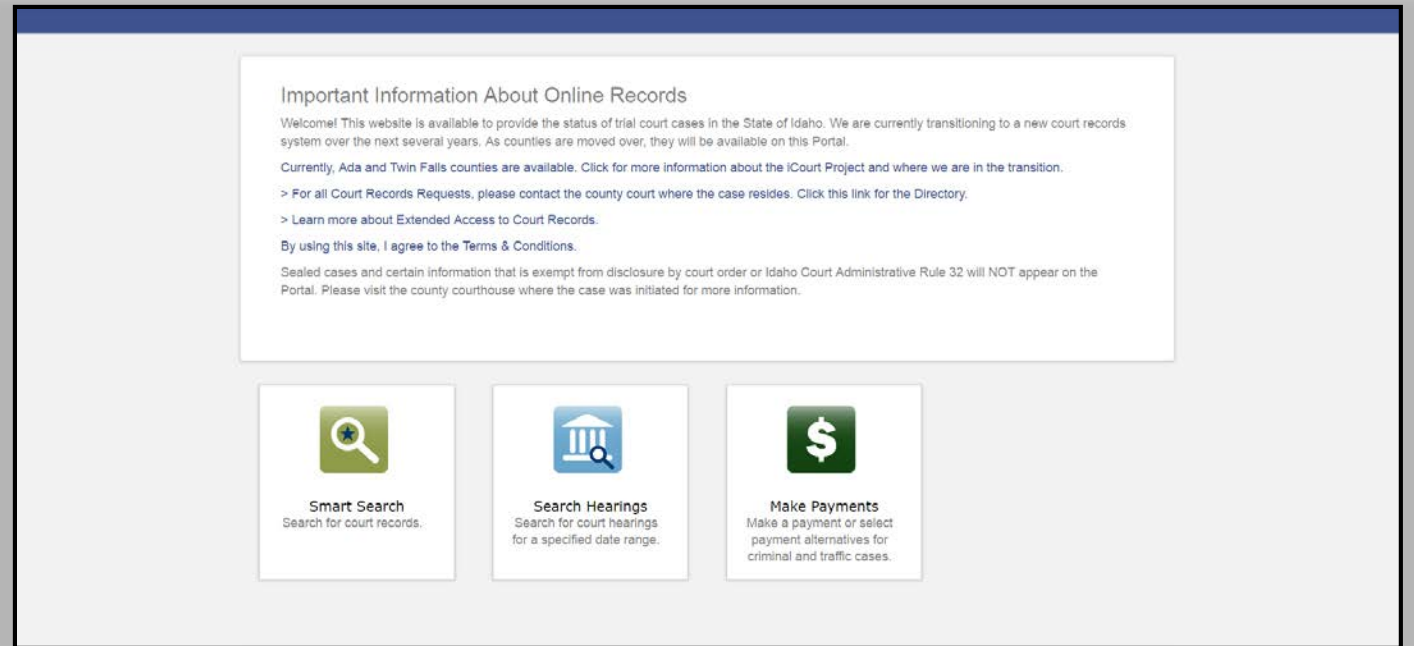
Important Information About Online Records

Welcome! This website is available to provide the status of trial court cases in the State of Idaho. We are currently transitioning to a new court records system over the next several years. As counties are moved over, they will be available on this Portal.

Currently, Ada and Twin Falls counties are available. Click for more information about the iCourt Project and where we are in the transition.

> For all Court Records Requests, please contact the county court where the case resides. Click this link for the Directory.

> Learn more about Extended Access to Court Records.

By using this site, I agree to the Terms & Conditions.

Sealed cases and certain information that is exempt from disclosure by court order or Idaho Court Administrative Rule 32 will NOT appear on the Portal. Please visit the county courthouse where the case was initiated for more information.

Smart Search
Search for court records.

Search Hearings
Search for court hearings for a specified date range.

Make Payments
Make a payment or select payment alternatives for criminal and traffic cases.